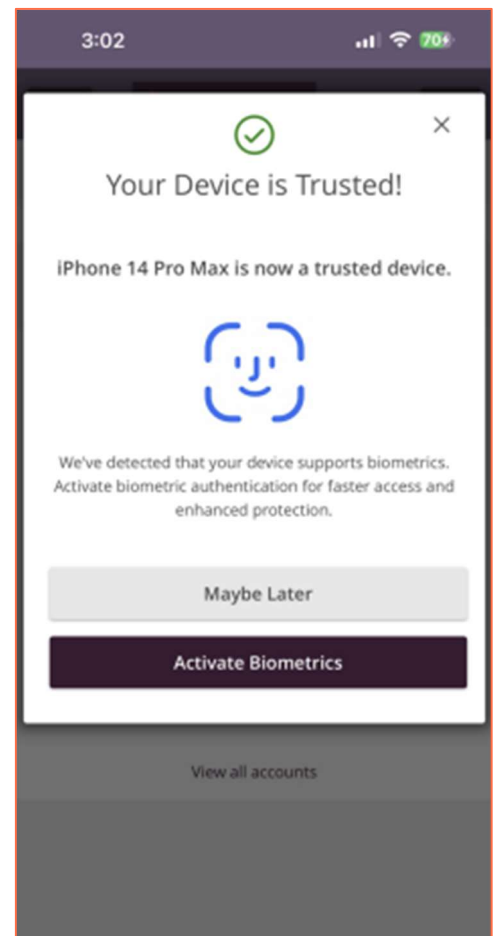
3:02

70

×

Your Device is Trusted!

iPhone 14 Pro Max is now a trusted device.

We've detected that your device supports biometrics. Activate biometric authentication for faster access and enhanced protection.

Maybe Later

Activate Biometrics

View all accounts